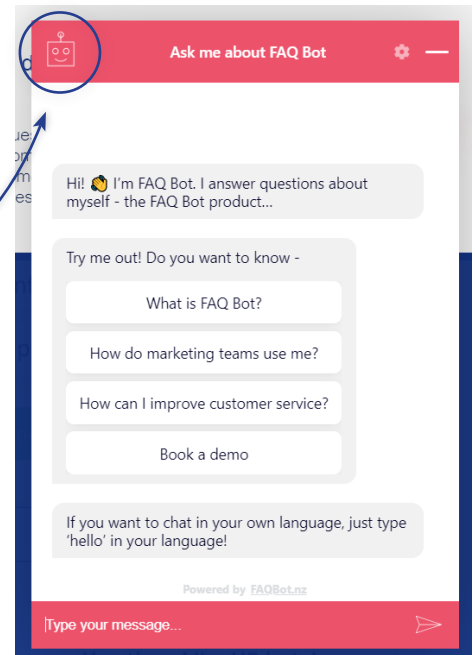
Ask me about FAQ Bot

Hi! 👋 I'm FAQ Bot. I answer questions about myself - the FAQ Bot product...

Try me out! Do you want to know -

What is FAQ Bot?

How do marketing teams use me?

How can I improve customer service?

Book a demo

If you want to chat in your own language, just type 'hello' in your language!

Powered by FAQBot.nz

Type your message...